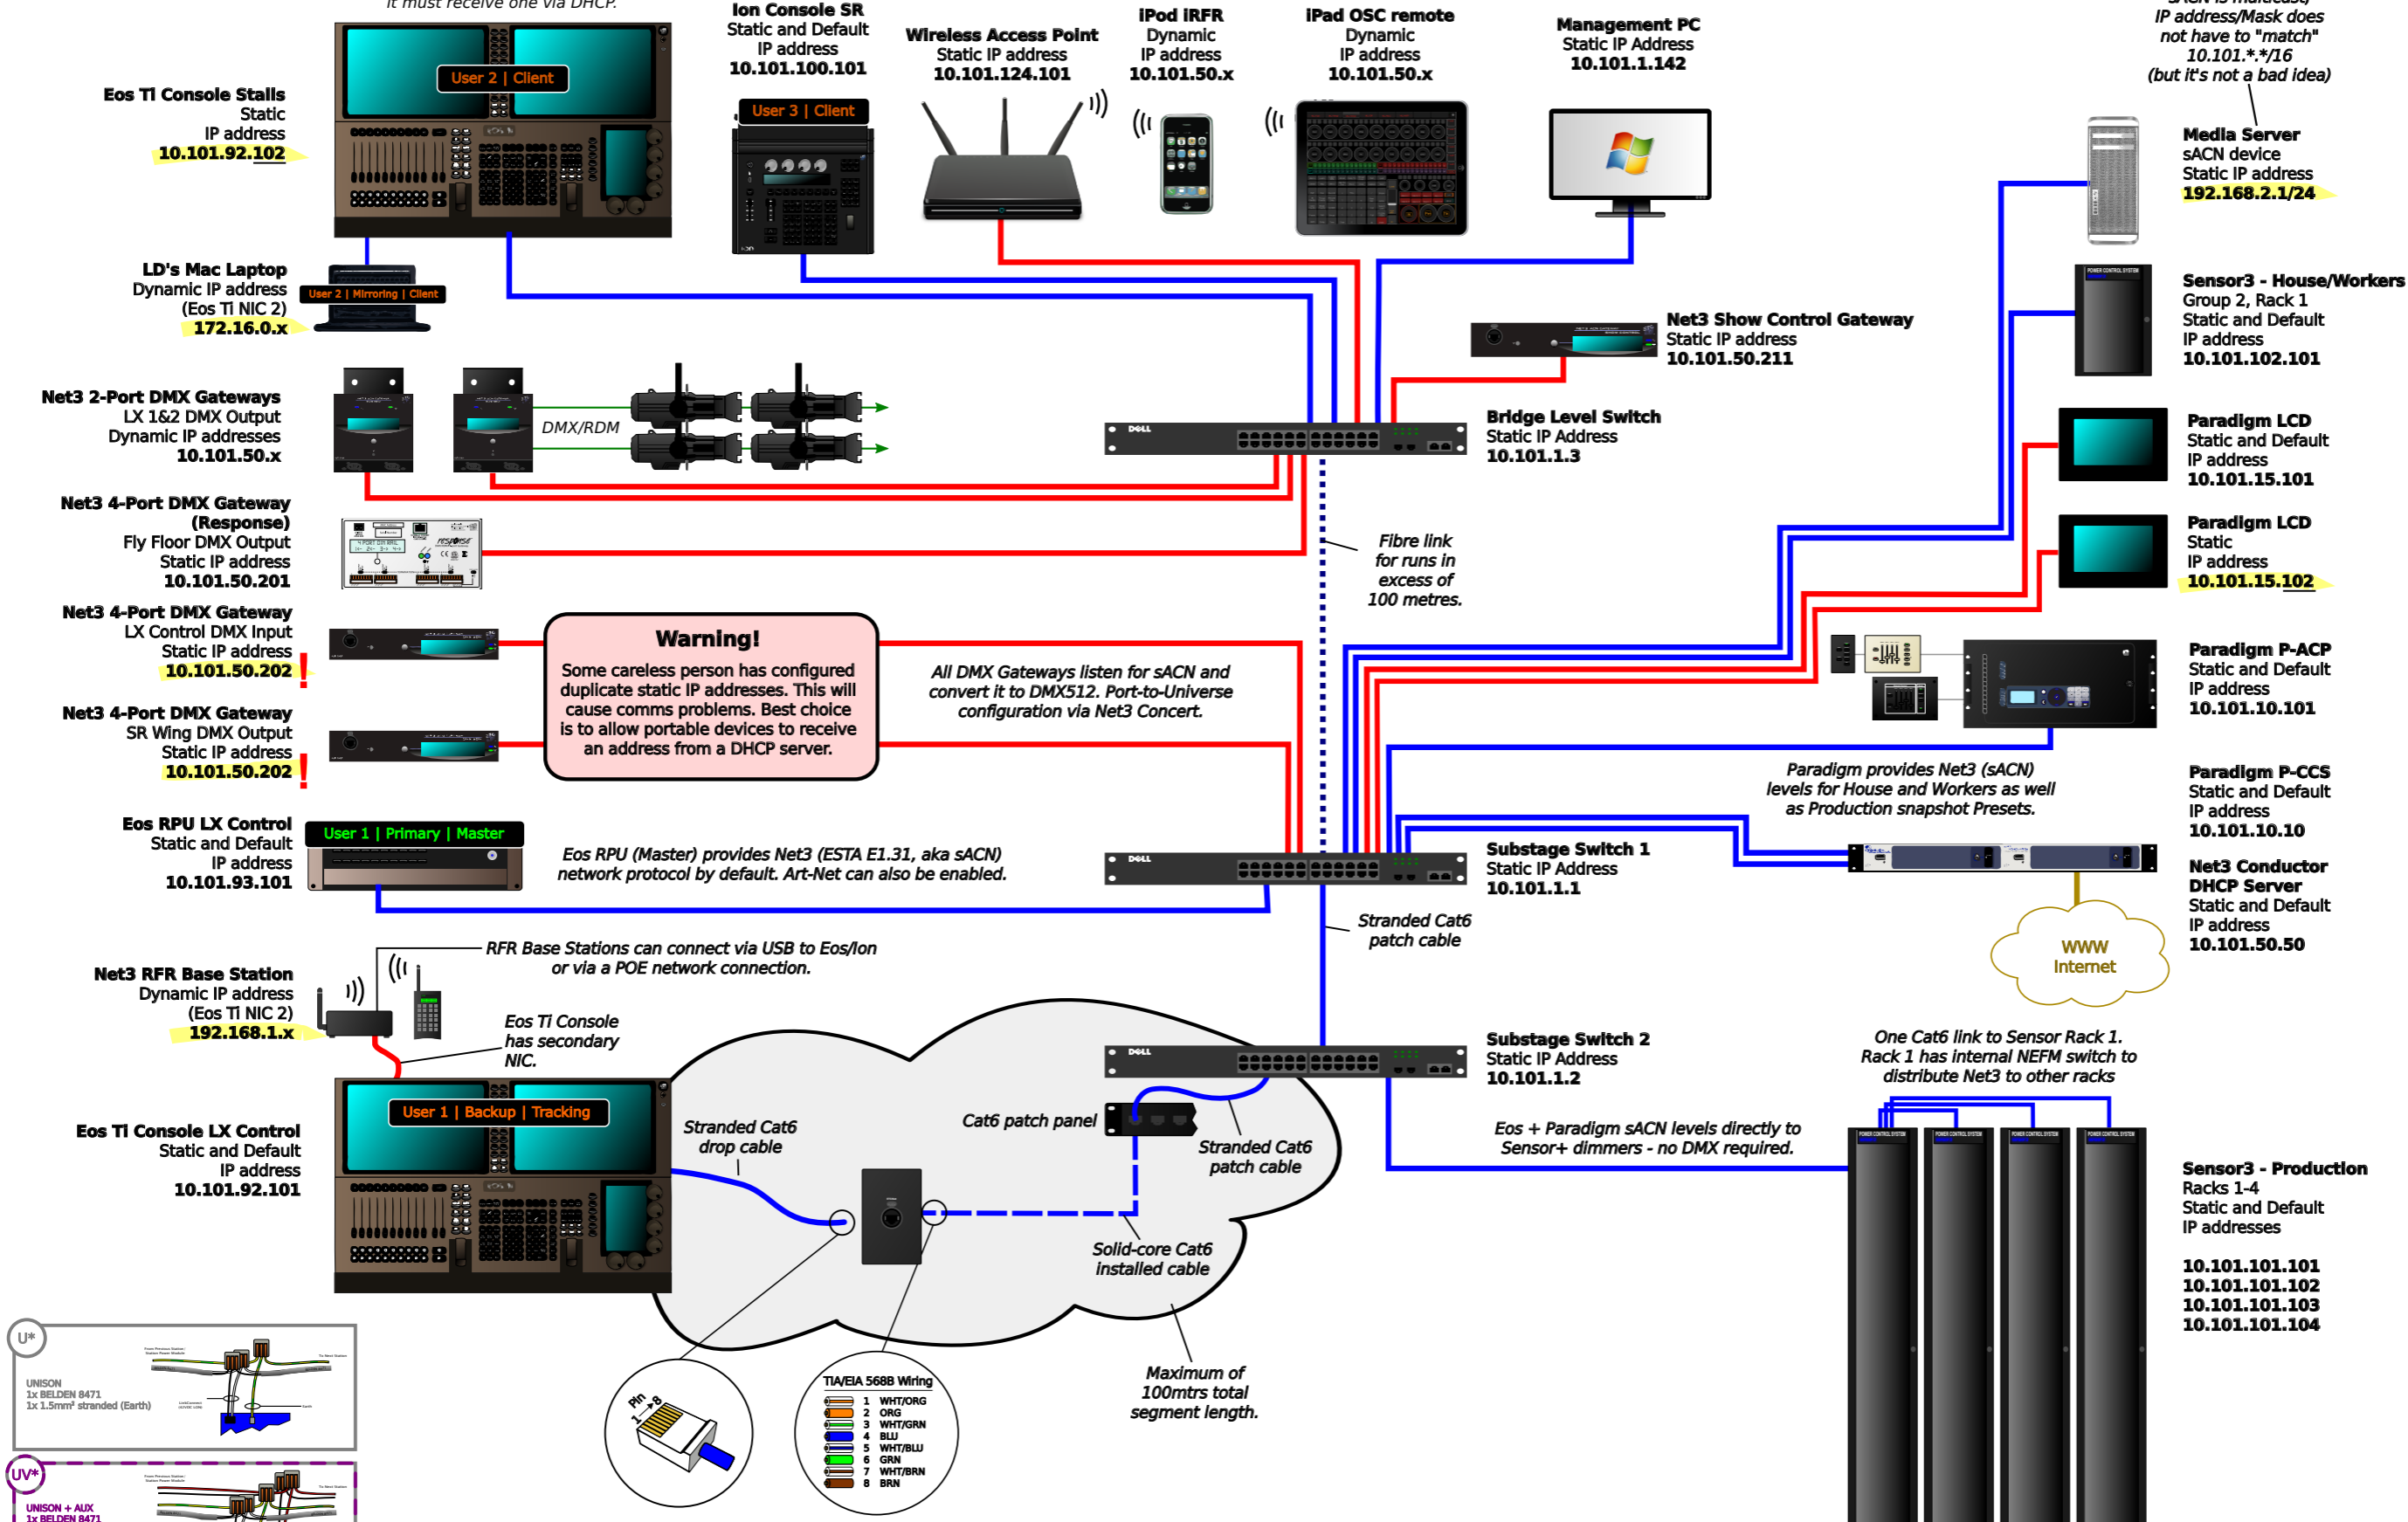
it must receive one via DHCP.

Eos Ti Console Stalls
Static
IP address
10.101.92.102

User 2 | Client

Ion Console SR
Static and Default
IP address
10.101.100.101

User 3 | Client

Wireless Access Point
Static IP address
10.101.124.101

iPod iRFR
Dynamic
IP address
10.101.50.x

iPad OSC remote
Dynamic
IP address
10.101.50.x

Management PC
Static IP Address
10.101.1.142

sACN is multicast,
IP address/Mask does not have to "match"
10.101.*.*/16
(but it's not a bad idea)

Media Server
sACN device
Static IP address
192.168.2.1/24

LD's Mac Laptop
Dynamic IP address
(Eos Ti NIC 2)
172.16.0.x

User 2 | Mirroring | Client

Sensor3 - House/Workers
Group 2, Rack 1
Static and Default
IP address
10.101.102.101

Net3 Show Control Gateway
Static IP address
10.101.50.211

Net3 2-Port DMX Gateways
LX 1&2 DMX Output
Dynamic IP addresses
10.101.50.x

DMX/RDM

Bridge Level Switch
Static IP Address
10.101.1.3

Paradigm LCD
Static and Default
IP address
10.101.15.101

Net3 4-Port DMX Gateway
(Response)
Fly Floor DMX Output
Static IP address
10.101.50.201

Fibre link
for runs in
excess of
100 metres.

Paradigm LCD
Static
IP address
10.101.15.102

Net3 4-Port DMX Gateway
LX Control DMX Input
Static IP address
10.101.50.202 !

Warning!
Some careless person has configured duplicate static IP addresses. This will cause comms problems. Best choice is to allow portable devices to receive an address from a DHCP server.

All DMX Gateways listen for sACN and convert it to DMX512. Port-to-Universe configuration via Net3 Concert.

Paradigm P-ACP
Static and Default
IP address
10.101.10.101

Net3 4-Port DMX Gateway
SR Wing DMX Output
Static IP address
10.101.50.202 !

Paradigm provides Net3 (sACN) levels for House and Workers as well as Production snapshot Presets.

Paradigm P-CCS
Static and Default
IP address
10.101.10.10

Eos RPU LX Control
Static and Default
IP address
10.101.93.101

User 1 | Primary | Master

Eos RPU (Master) provides Net3 (ESTA E1.31, aka sACN) network protocol by default. Art-Net can also be enabled.

Substage Switch 1
Static IP Address
10.101.1.1

Net3 Conductor
DHCP Server
Static and Default
IP address
10.101.50.50

Stranded Cat6
patch cable

WWW
Internet

RFR Base Stations can connect via USB to Eos/Ion or via a POE network connection.

Net3 RFR Base Station
Dynamic IP address
(Eos Ti NIC 2)
192.168.1.x

Eos Ti Console
has secondary
NIC.

Substage Switch 2
Static IP Address
10.101.1.2

One Cat6 link to Sensor Rack 1.
Rack 1 has internal NEFM switch to distribute Net3 to other racks

User 1 | Backup | Tracking

Eos Ti Console LX Control
Static and Default
IP address
10.101.92.101

Stranded Cat6
drop cable

Cat6 patch panel

Stranded Cat6
patch cable

Eos + Paradigm sACN levels directly to Sensor+ dimmers - no DMX required.

Sensor3 - Production
Racks 1-4
Static and Default
IP addresses

10.101.101.101
10.101.101.102
10.101.101.103
10.101.101.104

Solid-core Cat6
installed cable

Maximum of
100mtrs total
segment length.

Pin 1 8

TIA/EIA 568B Wiring
1 WHT/ORG
2 ORG
3 WHT/GRN
4 BLU
5 WHT/BLU
6 GRN
7 WHT/BRN
8 BRN

U*
UNISON
1x BELDEN 8471
1x 1.5mm² stranded (Earth)

UV*
UNISON + AUX
1x BELDEN 8471